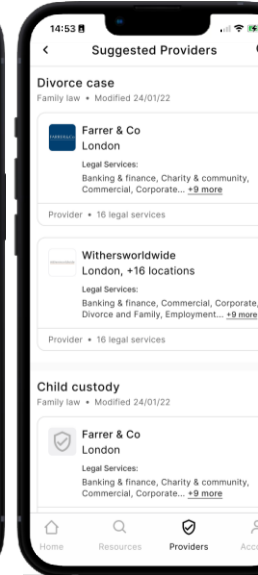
14:53

Suggested Providers

Divorce case
Family law • Modified 24/01/22

Farrer & Co
London
Legal Services:
Banking & finance, Charity & community, Commercial, Corporate... +9 more

Provider • 16 legal services

Withersworldwide
London, +16 locations
Legal Services:
Banking & finance, Commercial, Corporate, Divorce and Family, Employment... +9 more

Provider • 16 legal services

Child custody
Family law • Modified 24/01/22

Farrer & Co
London
Legal Services:
Banking & finance, Charity & community, Commercial, Corporate... +9 more

Home
Resources
Providers
Acc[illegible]